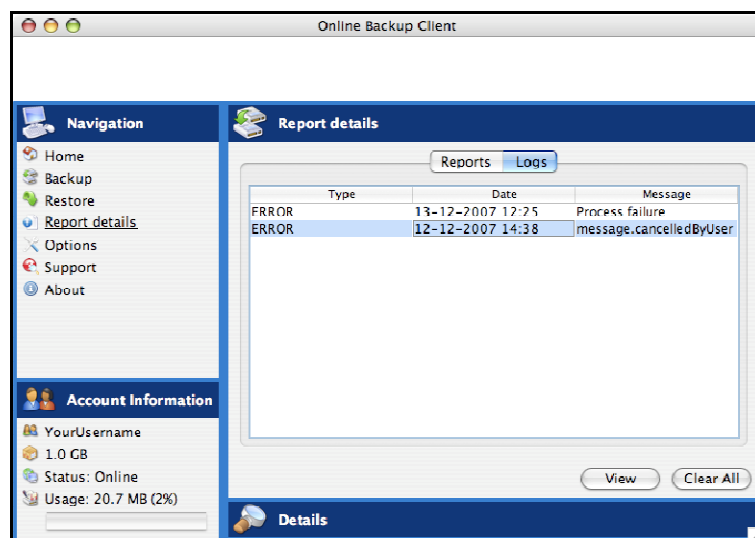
Online Backup Client

Navigation

Home
Backup
Restore
Report details
Options
Support
About

Account Information

YourUsername
1.0 GB
Status: Online
Usage: 20.7 MB (2%)

Report details

Reports Logs

| Type | Date | Message |
|---|---|---|
| ERROR | 13-12-2007 12:25 | Process failure |
| ERROR | 12-12-2007 14:38 | message.cancelledByUser |

View Clear All

Details